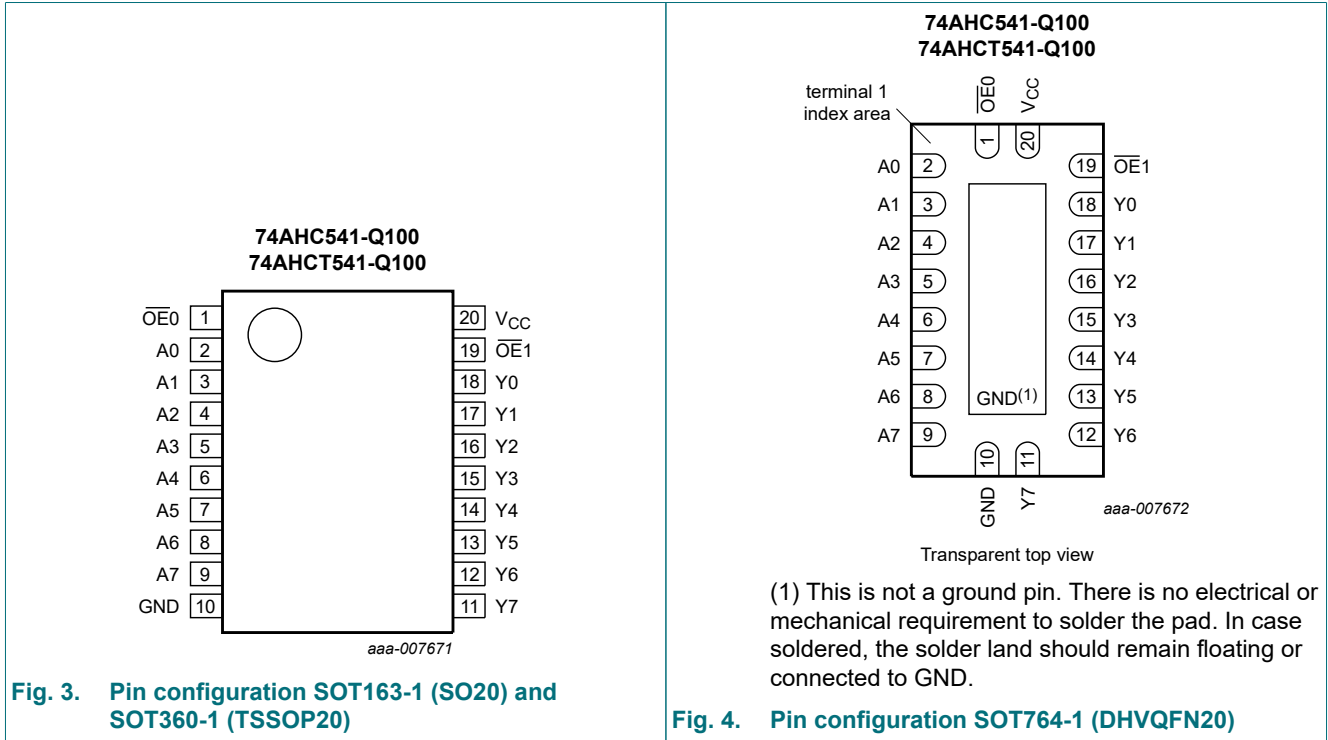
74AHC541-Q100
74AHCT541-Q100

| | | | |
|---|---|---|---|
| $\overline{OE}0$ | 1 | 20 | $V_{CC}$ |
| A0 | 2 | 19 | $\overline{OE}1$ |
| A1 | 3 | 18 | Y0 |
| A2 | 4 | 17 | Y1 |
| A3 | 5 | 16 | Y2 |
| A4 | 6 | 15 | Y3 |
| A5 | 7 | 14 | Y4 |
| A6 | 8 | 13 | Y5 |
| A7 | 9 | 12 | Y6 |
| GND | 10 | 11 | Y7 |

aaa-007671

Fig. 3. Pin configuration SOT163-1 (SO20) and SOT360-1 (TSSOP20)

74AHC541-Q100
74AHCT541-Q100

terminal 1 index area

$\overline{OE}0$ 1
$V_{CC}$ 20

| | | | |
|---|---|---|---|
| A0 | 2 | 19 | $\overline{OE}1$ |
| A1 | 3 | 18 | Y0 |
| A2 | 4 | 17 | Y1 |
| A3 | 5 | 16 | Y2 |
| A4 | 6 | 15 | Y3 |
| A5 | 7 | 14 | Y4 |
| A6 | 8 | 13 | Y5 |
| A7 | 9 | 12 | Y6 |

GND$^{(1)}$

10 GND
11 Y7

aaa-007672

Transparent top view

(1) This is not a ground pin. There is no electrical or mechanical requirement to solder the pad. In case soldered, the solder land should remain floating or connected to GND.

Fig. 4. Pin configuration SOT764-1 (DHVQFN20)